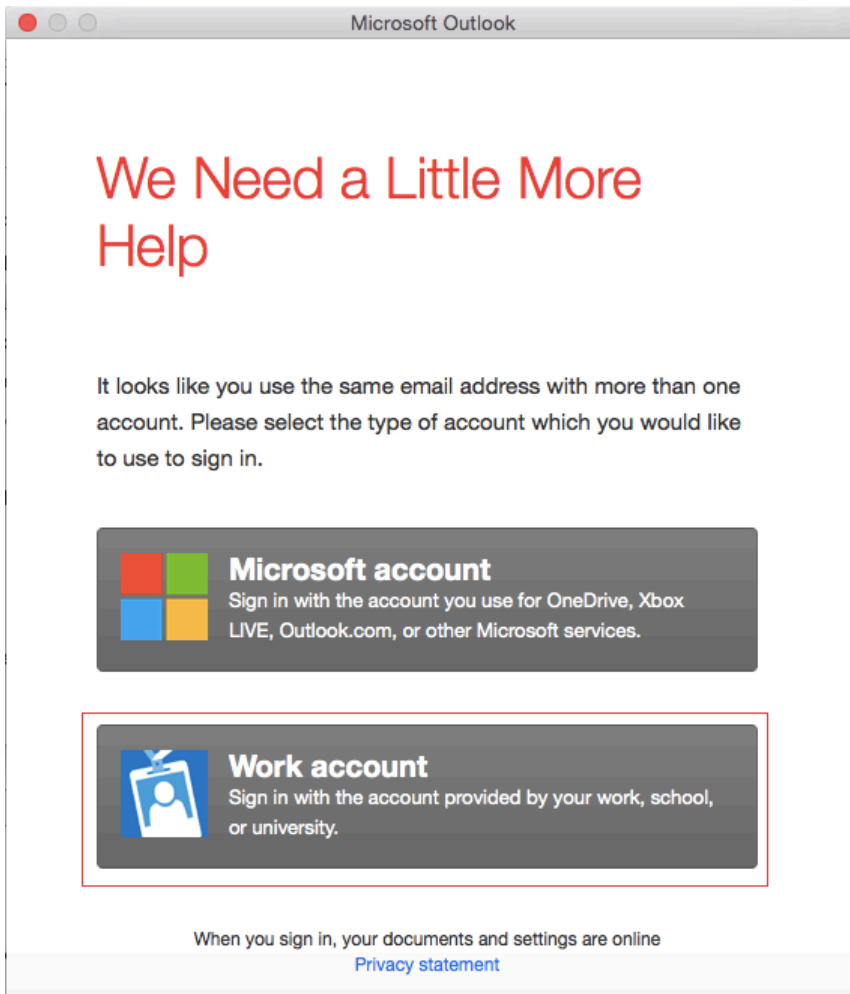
Microsoft Outlook

We Need a Little More Help

It looks like you use the same email address with more than one account. Please select the type of account which you would like to use to sign in.

Microsoft account
Sign in with the account you use for OneDrive, Xbox LIVE, Outlook.com, or other Microsoft services.

Work account
Sign in with the account provided by your work, school, or university.

When you sign in, your documents and settings are online
Privacy statement